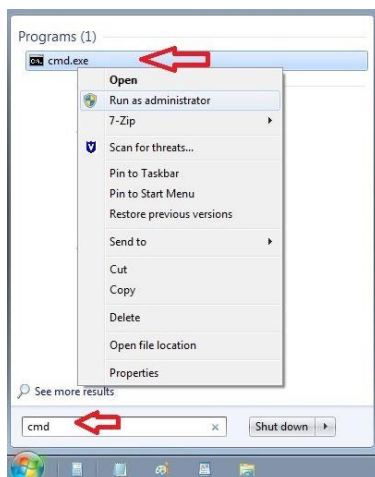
Programs (1)

cmd.exe

Open
Run as administrator
7-Zip
Scan for threats...
Pin to Taskbar
Pin to Start Menu
Restore previous versions
Send to
Cut
Copy
Delete
Open file location
Properties

See more results

cmd

Shut down